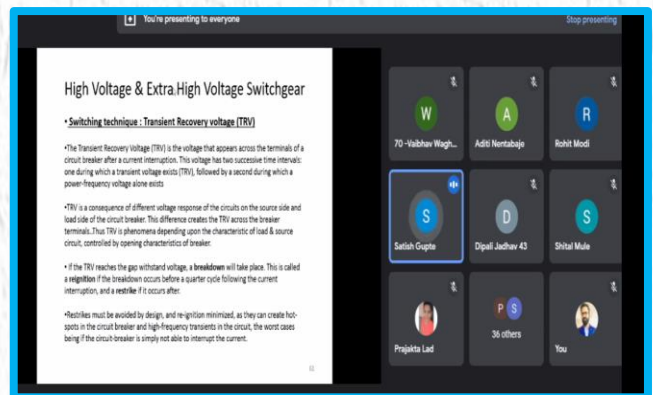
You're presenting to everyone
Stop presenting

High Voltage & Extra.High Voltage Switchgear

• Switching technique : Transient Recovery voltage (TRV)

•The Transient Recovery Voltage (TRV) is the voltage that appears across the terminals of a circuit breaker after a current interruption. This voltage has two successive time intervals: one during which a transient voltage exists (TRV), followed by a second during which a power-frequency voltage alone exists

•TRV is a consequence of different voltage response of the circuits on the source side and load side of the circuit breaker. This difference creates the TRV across the breaker terminals..Thus TRV is phenomena depending upon the characteristic of load & source circuit, controlled by opening characteristics of breaker.

• If the TRV reaches the gap withstand voltage, a breakdown will take place. This is called a reignition if the breakdown occurs before a quarter cycle following the current interruption, and a restrike if it occurs after.

•Restrikes must be avoided by design, and re-ignition minimized, as they can create hot-spots in the circuit breaker and high-frequency transients in the circuit, the worst cases being if the circuit-breaker is simply not able to interrupt the current.

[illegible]

W
70 -Vaibhav Wagh...
A
Aditi Nentabaje
R
Rohit Modi
S
Satish Gupte
D
Dipali Jadhav 43
S
Shital Mule
Prajakta Lad
P S
36 others
You